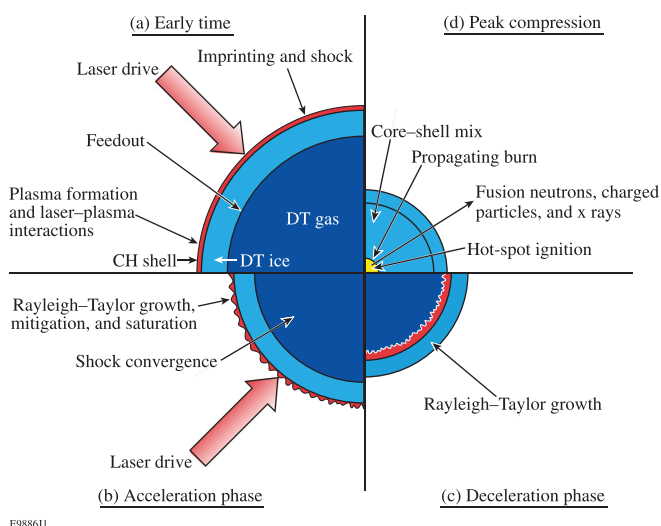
(a) Early time

(d) Peak compression

Laser drive

Imprinting and shock

Feedout

Plasma formation and laser–plasma interactions

CH shell

DT gas

DT ice

Core–shell mix

Propagating burn

Fusion neutrons, charged particles, and x rays

Hot-spot ignition

Rayleigh–Taylor growth, mitigation, and saturation

Shock convergence

Rayleigh–Taylor growth

Laser drive

(b) Acceleration phase

(c) Deceleration phase

E9886J1